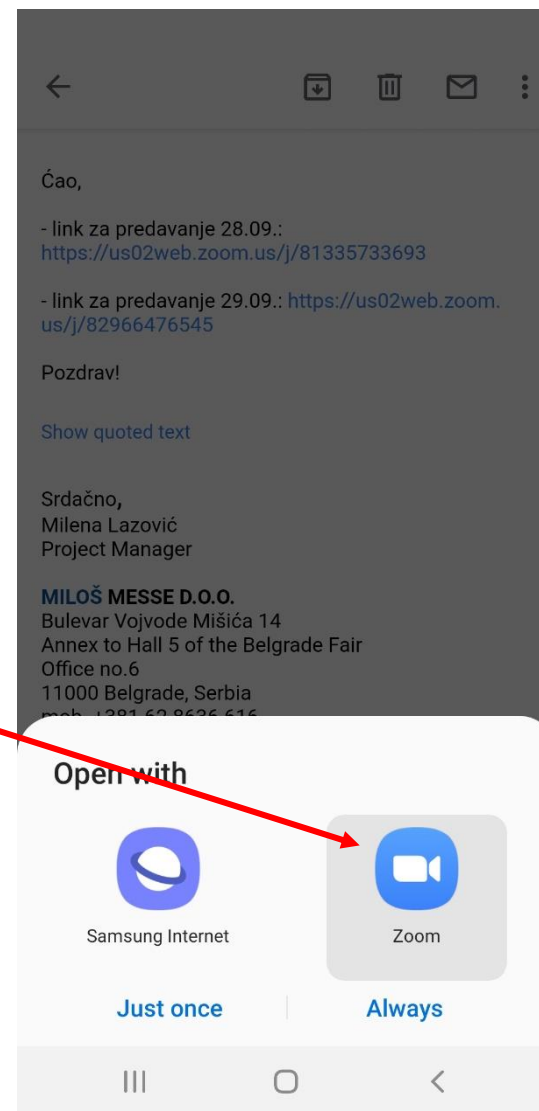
Ćao,

- link za predavanje 28.09.: https://us02web.zoom.us/j/81335733693

- link za predavanje 29.09.: https://us02web.zoom.us/j/82966476545

Pozdrav!

Show quoted text

Srdačno,
Milena Lazović
Project Manager

MILOŠ MESSE D.O.O.
Bulevar Vojvode Mišića 14
Annex to Hall 5 of the Belgrade Fair
Office no.6
11000 Belgrade, Serbia
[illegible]

Open with

Samsung Internet

Zoom

Just once

Always